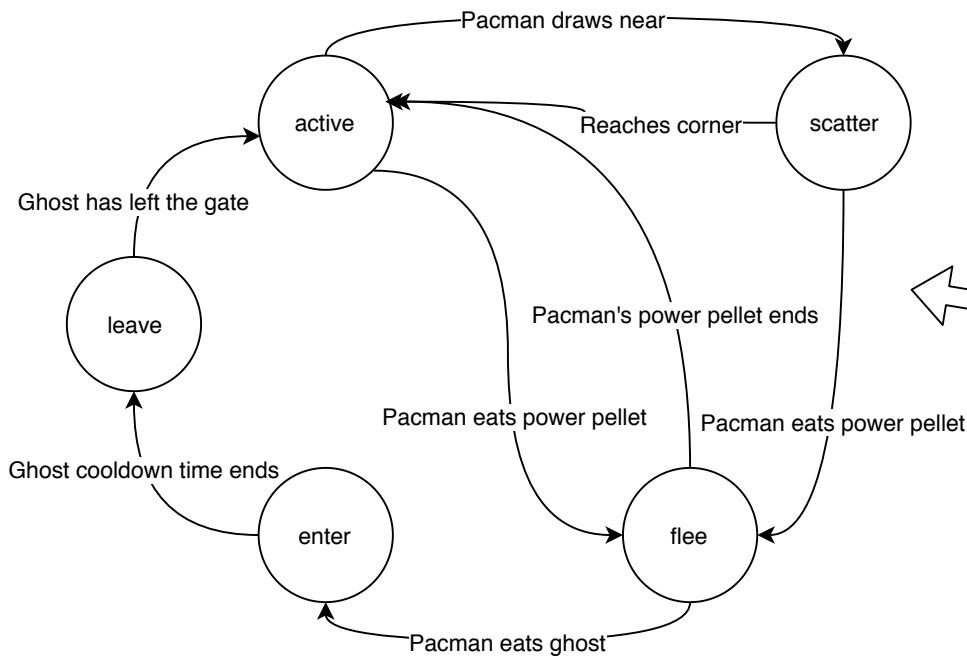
Pacman draws near

active

scatter

Reaches corner

Ghost has left the gate

leave

Pacman's power pellet ends

Pacman eats power pellet

Pacman eats power pellet

Ghost cooldown time ends

enter

flee

Pacman eats ghost